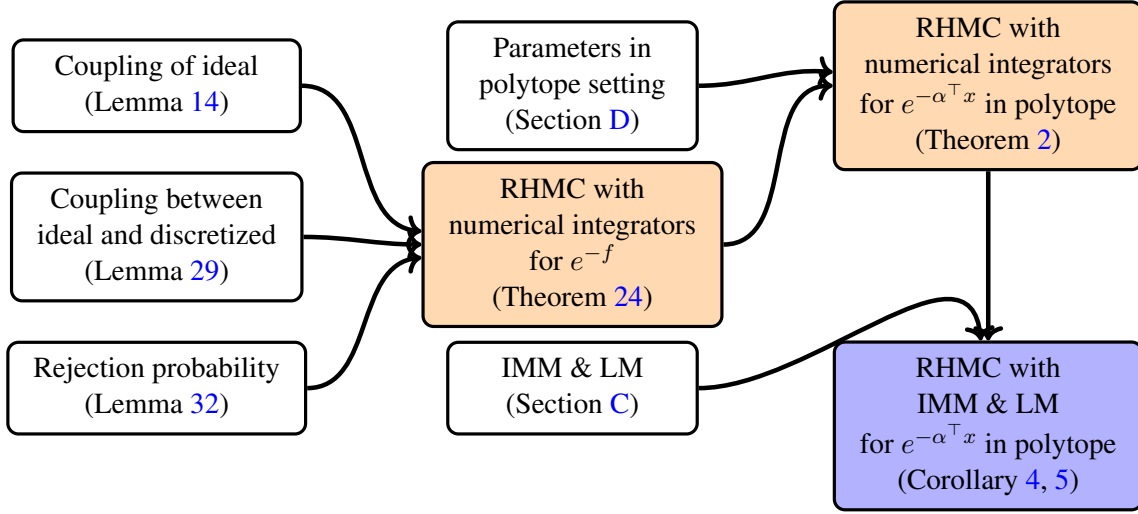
Coupling of ideal (Lemma 14)

Coupling between ideal and discretized (Lemma 29)

Rejection probability (Lemma 32)

Parameters in polytope setting (Section D)

RHMC with numerical integrators for $e^{-f}$ (Theorem 24)

IMM & LM (Section C)

RHMC with numerical integrators for $e^{-\alpha^\top x}$ in polytope (Theorem 2)

RHMC with IMM & LM for $e^{-\alpha^\top x}$ in polytope (Corollary 4, 5)